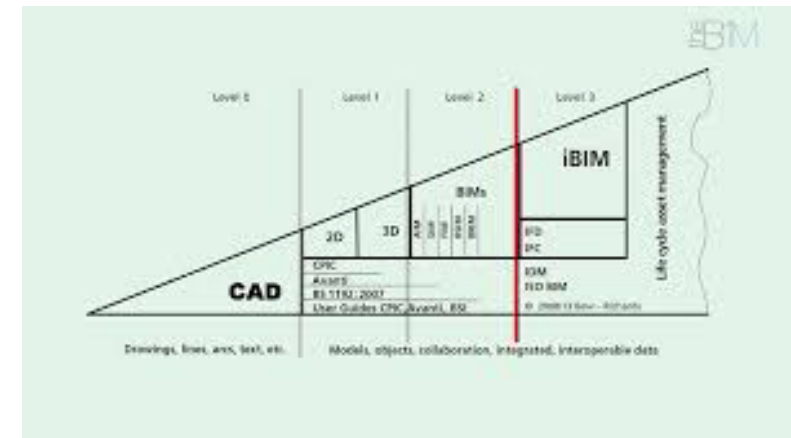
theBIM

Level 0

Level 1

Level 2

Level 3

iBIM

BIMs

2D

3D

AIM

SIM

FIM

BSIM

BrIM

IFD

IFC

CPIC

Avanti

BS 1192 : 2007

User Guides CPIC, Avanti, BSI

IDM

ISO BIM

© 2008 B Bew - Richards

CAD

Life cycle asset management

Drawings, lines, arcs, text, etc.

Models, objects, collaboration, integrated, interoperable data